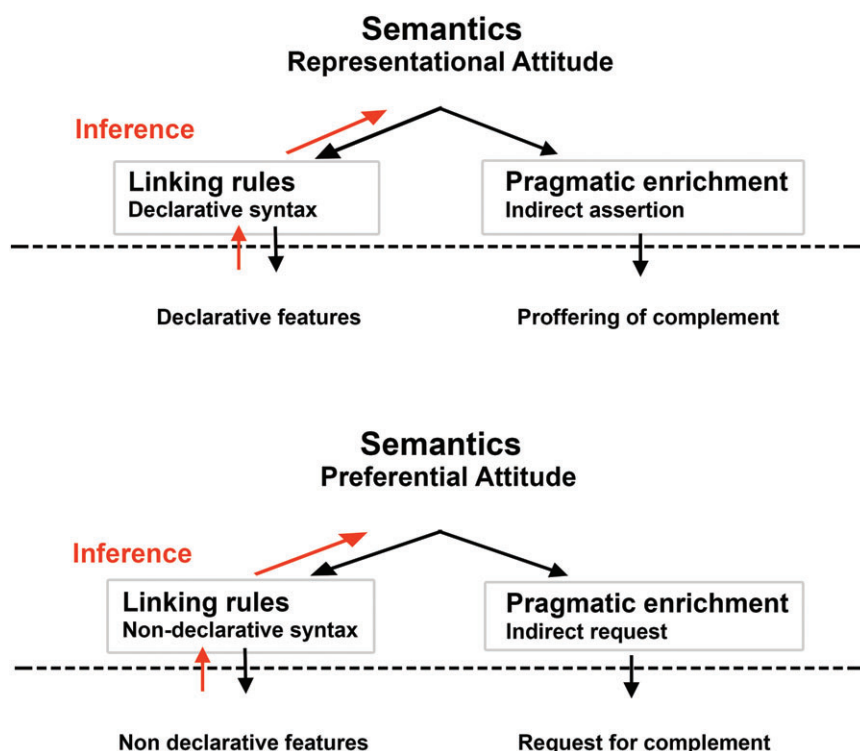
Semantics
Representational Attitude

Inference

Linking rules
Declarative syntax

Pragmatic enrichment
Indirect assertion

Declarative features

Proffering of complement

Semantics
Preferential Attitude

Inference

Linking rules
Non-declarative syntax

Pragmatic enrichment
Indirect request

Non declarative features

Request for complement